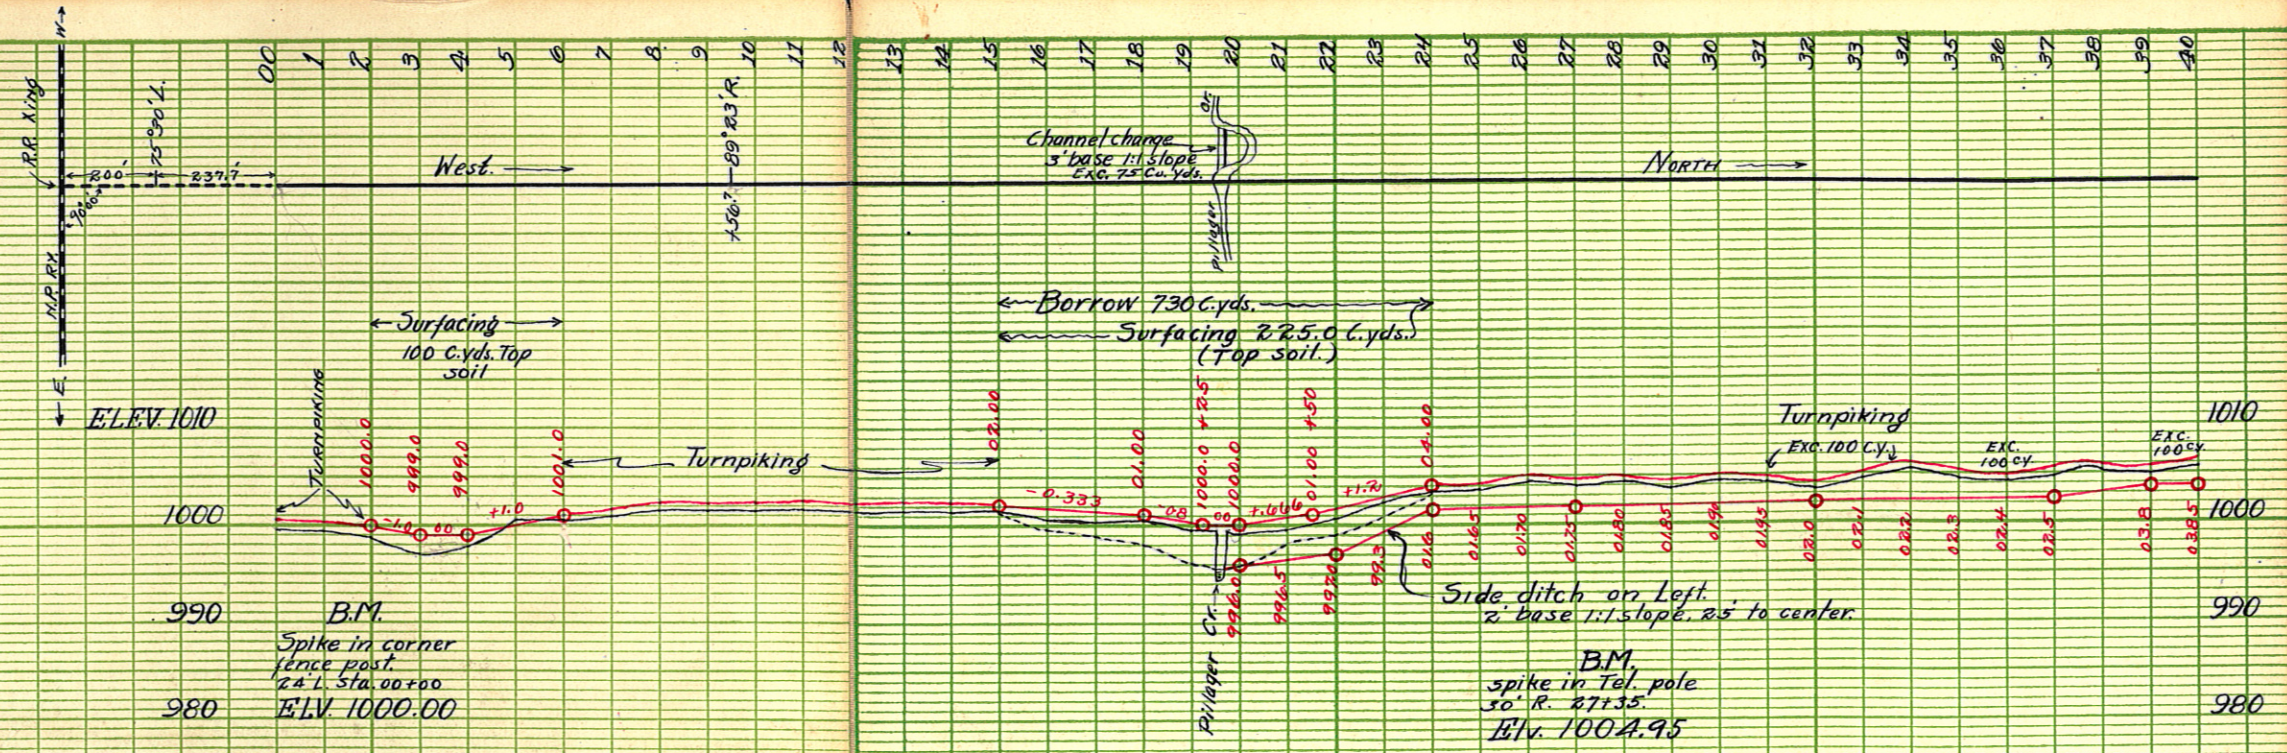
00 1 2 3 4 5 6 7 8 9 10 11 12 13 14 15 16 17 18 19 20 21 22 23 24 25 26 27 28 29 30 31 32 33 34 35 36 37 38 39 40

R.R. Xing
W
E
M.P. RY.
200'
75°30'L.
237.7
90°00'
436.7 — 89°23'R.

West.
NORTH

Channel change
3' base 1:1 slope
EXC. 75 Cu. yds.
Cr.
Pillager

Borrow 730 C.yds.
Surfacing 225.0 C.yds.
(Top soil.)

Surfacing
100 C.yds. Top soil

ELEV. 1010
1010
1000
1000
990
990
980
980

TURNPIKING
Turnpiking
Turnpiking
EXC. 100 C.Y.
EXC. 100 CY
EXC. 100 CY

1000.0 999.0 999.0 1001.0
-1.0 .00 +1.0
02.00 01.00 1000.0 +25 1000.0 01.00 +50 04.00
-0.333 .08 .00 +.666 +1.2
996.0 996.5 997.0 99.3
01.6 01.65 01.70 01.75 01.80 01.85 01.90 01.95 02.0 02.1 02.2 02.3 02.4 02.5 03.8 03.85

Pillager Cr.

Side ditch on Left.
2' base 1:1 slope. 25' to center.

B.M.
Spike in corner fence post.
24' L. Sta. 00+00
ELV. 1000.00

B.M.
spike in Tel. pole
30' R. 27+35.
Elv. 1004.95